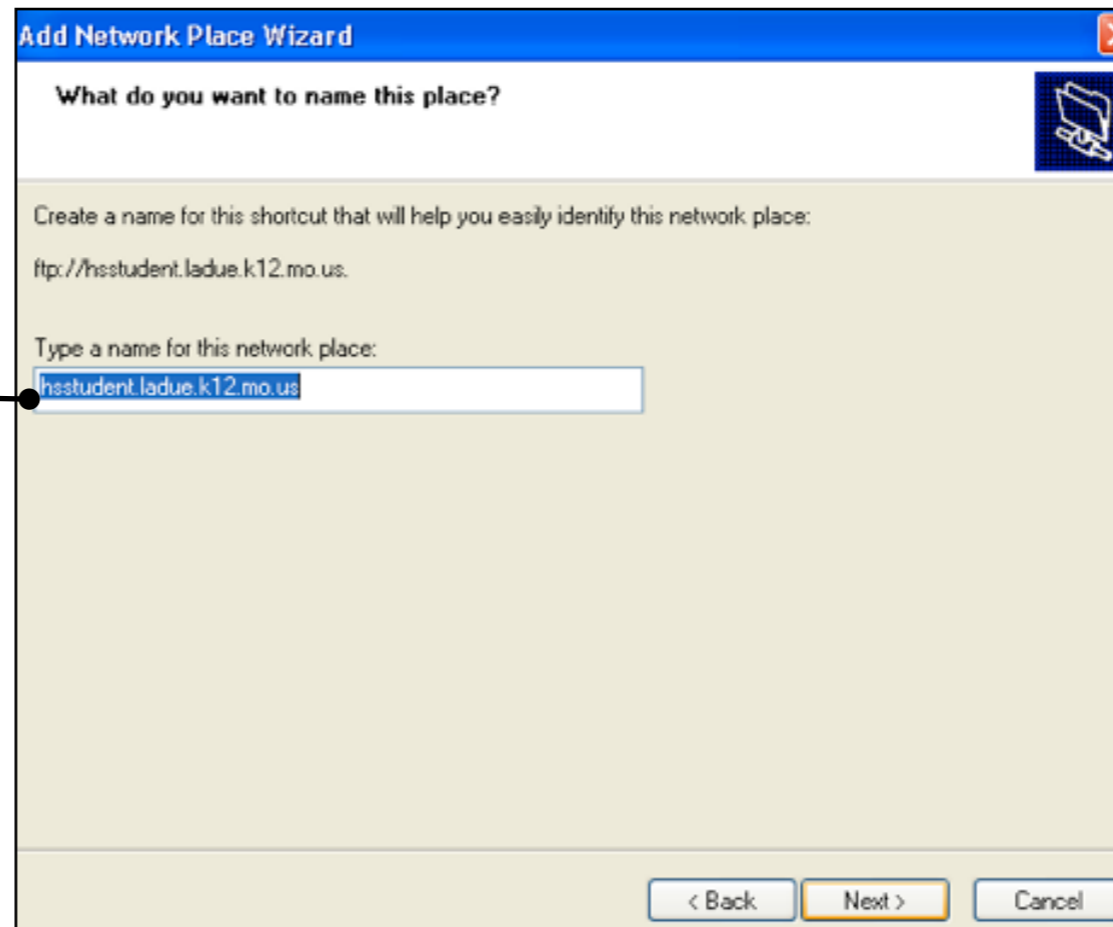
Add Network Place Wizard

What do you want to name this place?

Create a name for this shortcut that will help you easily identify this network place:

ftp://hsstudent.ladue.k12.mo.us.

Type a name for this network place:

hsstudent.ladue.k12.mo.us

< Back
Next >
Cancel